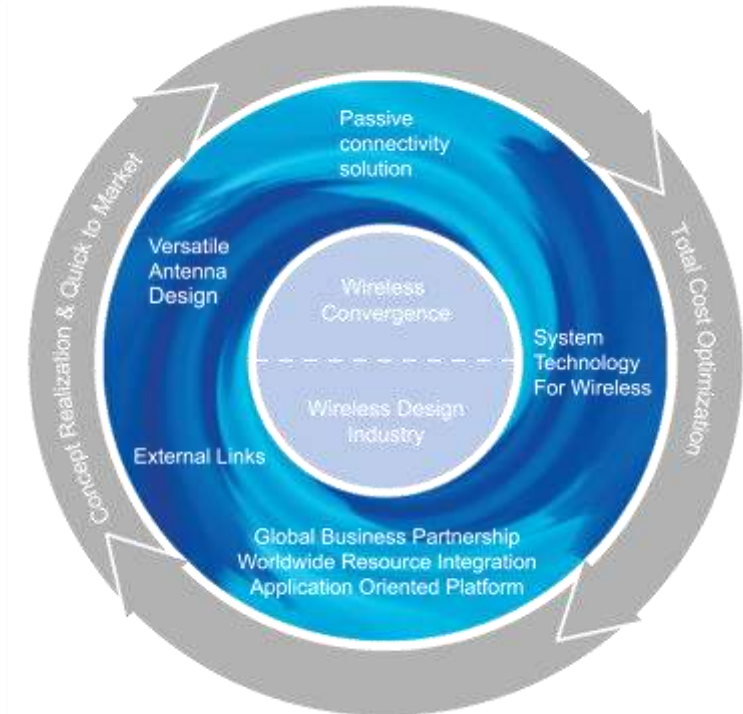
Concept Realization & Quick to Market

Total Cost Optimization

Passive connectivity solution

Versatile Antenna Design

Wireless Convergence

System Technology For Wireless

Wireless Design Industry

External Links

Global Business Partnership
Worldwide Resource Integration
Application Oriented Platform